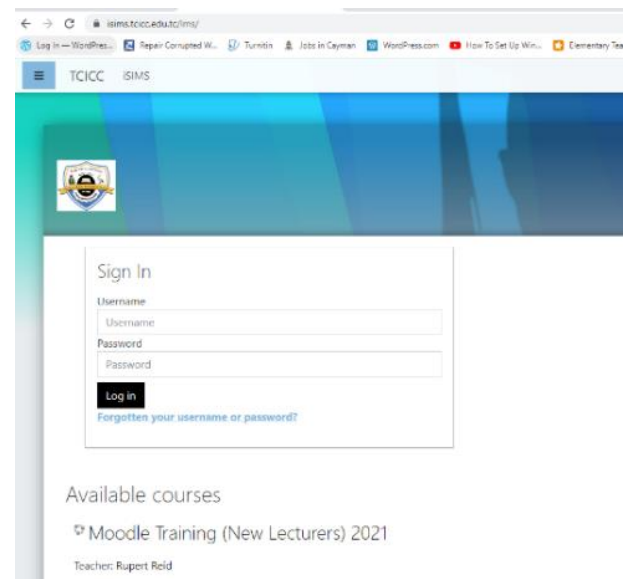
isims.tcicc.edu.tc/ims/

Log In — WordPres... Repair Corrupted W... Turnitin Jobs in Cayman WordPress.com How To Set Up Win... Elementary Tea

TCICC iSIMS

Sign In

Username

Username

Password

Password

Log in

Forgotten your username or password?

Available courses

Moodle Training (New Lecturers) 2021

Teacher: Rupert Reid